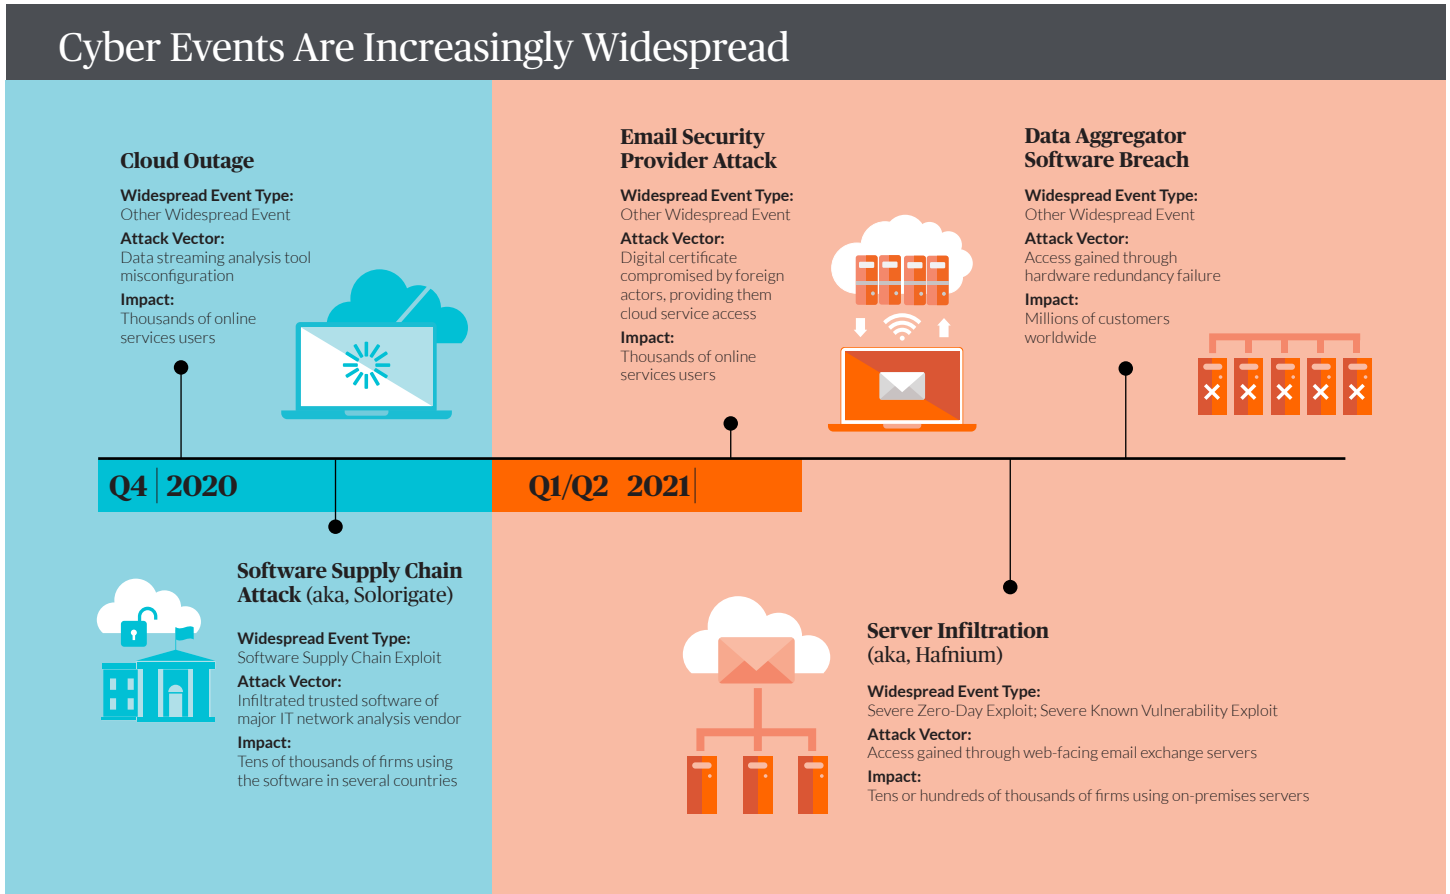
Cyber Events Are Increasingly Widespread

Cloud Outage

Widespread Event Type:
Other Widespread Event

Attack Vector:
Data streaming analysis tool misconfiguration

Impact:
Thousands of online services users

Email Security Provider Attack

Widespread Event Type:
Other Widespread Event

Attack Vector:
Digital certificate compromised by foreign actors, providing them cloud service access

Impact:
Thousands of online services users

Data Aggregator Software Breach

Widespread Event Type:
Other Widespread Event

Attack Vector:
Access gained through hardware redundancy failure

Impact:
Millions of customers worldwide

Q4 | 2020

Q1/Q2 2021

Software Supply Chain Attack (aka, Solorigate)

Widespread Event Type:
Software Supply Chain Exploit

Attack Vector:
Infiltrated trusted software of major IT network analysis vendor

Impact:
Tens of thousands of firms using the software in several countries

Server Infiltration (aka, Hafnium)

Widespread Event Type:
Severe Zero-Day Exploit; Severe Known Vulnerability Exploit

Attack Vector:
Access gained through web-facing email exchange servers

Impact:
Tens or hundreds of thousands of firms using on-premises servers